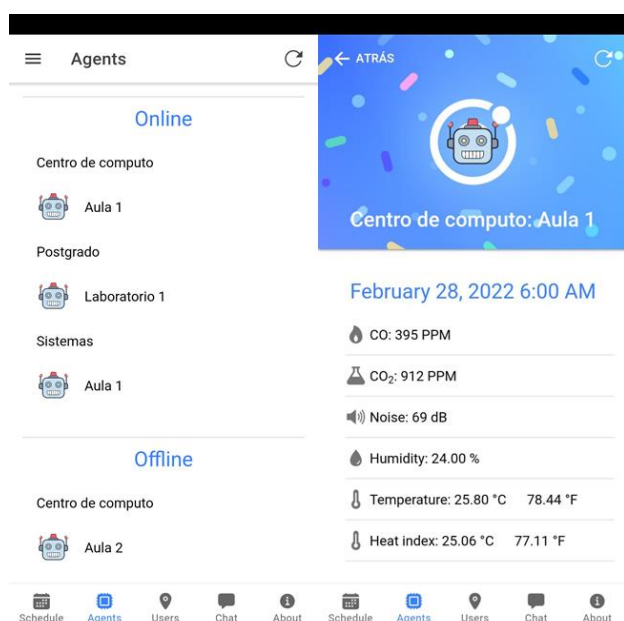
Agents

Online

Centro de computo

Aula 1

Postgrado

Laboratorio 1

Sistemas

Aula 1

Offline

Centro de computo

Aula 2

Schedule Agents Users Chat About

← ATRÁS

Centro de computo: Aula 1

February 28, 2022 6:00 AM

CO: 395 PPM

$CO_2$: 912 PPM

Noise: 69 dB

Humidity: 24.00 %

Temperature: 25.80 °C 78.44 °F

Heat index: 25.06 °C 77.11 °F

Schedule Agents Users Chat About